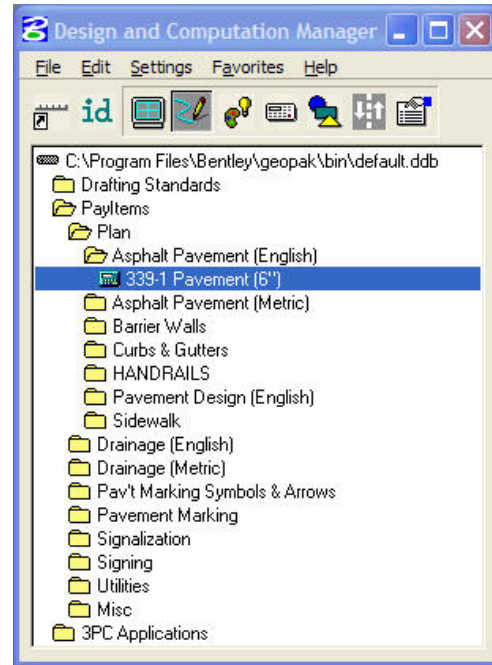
Design and Computation Manager

File Edit Settings Favorites Help

id

C:\Program Files\Bentley\geopak\bin\default.ddb
Drafting Standards
PayItems
Plan
Asphalt Pavement (English)
339-1 Pavement (6")
Asphalt Pavement (Metric)
Barrier Walls
Curbs & Gutters
HANDRAILS
Pavement Design (English)
Sidewalk
Drainage (English)
Drainage (Metric)
Pav't Marking Symbols & Arrows
Pavement Marking
Signalization
Signing
Utilities
Misc
3PC Applications